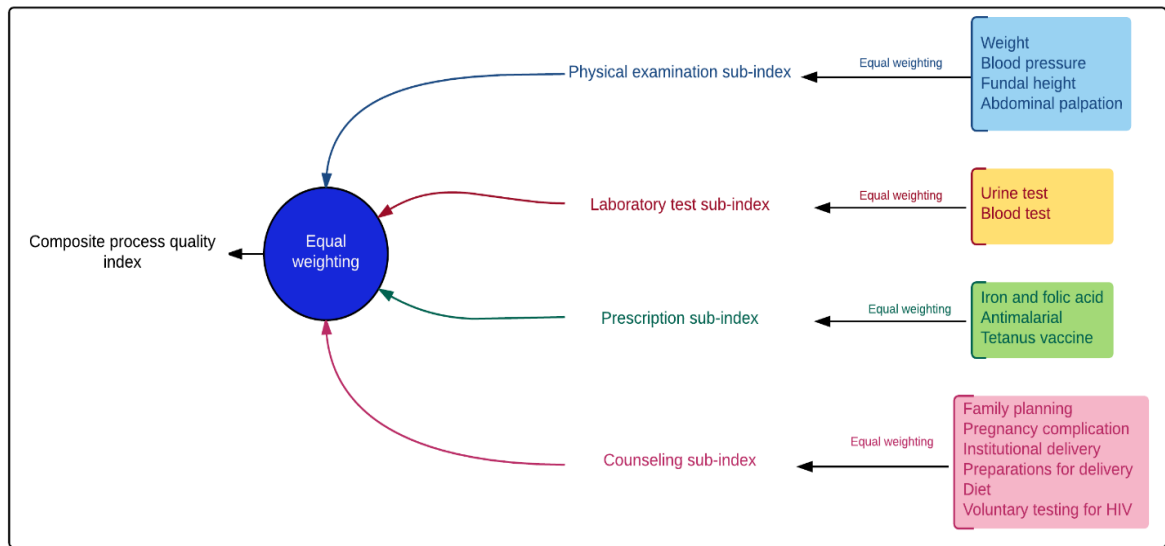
Physical examination sub-index

Equal weighting

Weight
Blood pressure
Fundal height
Abdominal palpation

Laboratory test sub-index

Equal weighting

Urine test
Blood test

Composite process quality index

Equal weighting

Prescription sub-index

Equal weighting

Iron and folic acid
Antimalarial
Tetanus vaccine

Counseling sub-index

Equal weighting

Family planning
Pregnancy complication
Institutional delivery
Preparations for delivery
Diet
Voluntary testing for HIV